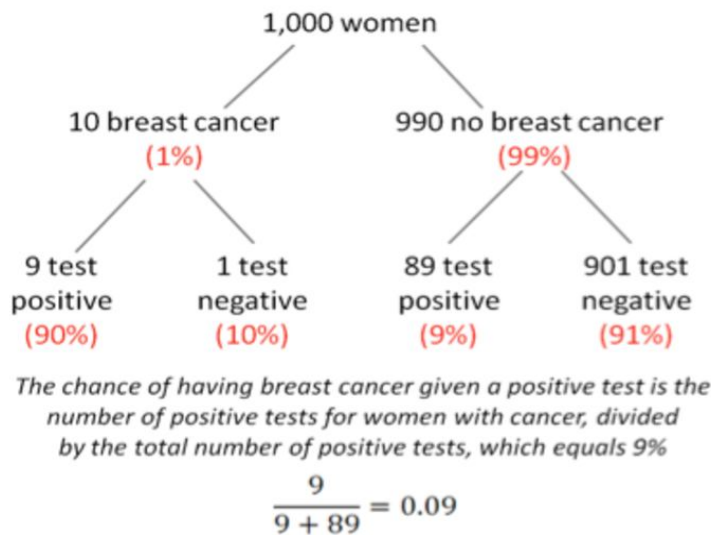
1,000 women

10 breast cancer
(1%)

990 no breast cancer
(99%)

9 test positive
(90%)

1 test negative
(10%)

89 test positive
(9%)

901 test negative
(91%)

The chance of having breast cancer given a positive test is the number of positive tests for women with cancer, divided by the total number of positive tests, which equals 9%

$\frac{9}{9+89} = 0.09$